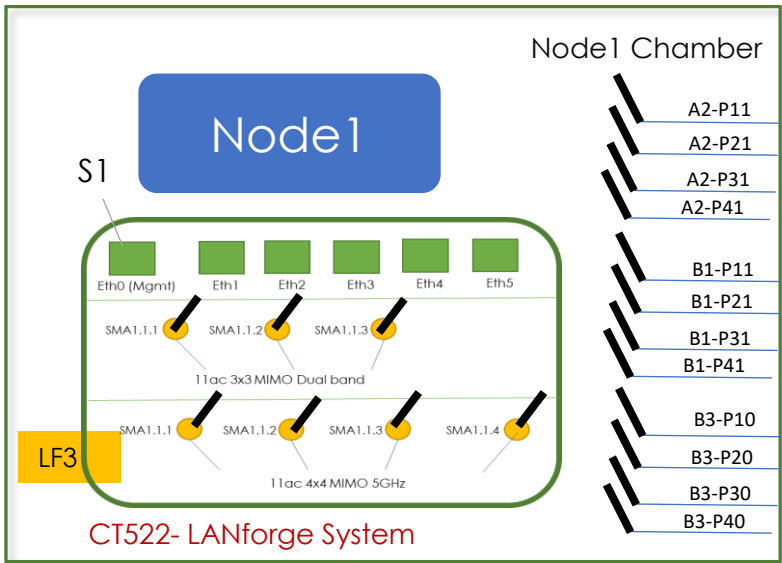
Node1 Chamber

Node1

S1

Eth0 (Mgmt)
Eth1
Eth2
Eth3
Eth4
Eth5

SMA1.1.1
SMA1.1.2
SMA1.1.3
11ac 3x3 MIMO Dual band

SMA1.1.1
SMA1.1.2
SMA1.1.3
SMA1.1.4
11ac 4x4 MIMO 5GHz

LF3

CT522- LANforge System

A2-P11
A2-P21
A2-P31
A2-P41
B1-P11
B1-P21
B1-P31
B1-P41
B3-P10
B3-P20
B3-P30
B3-P40